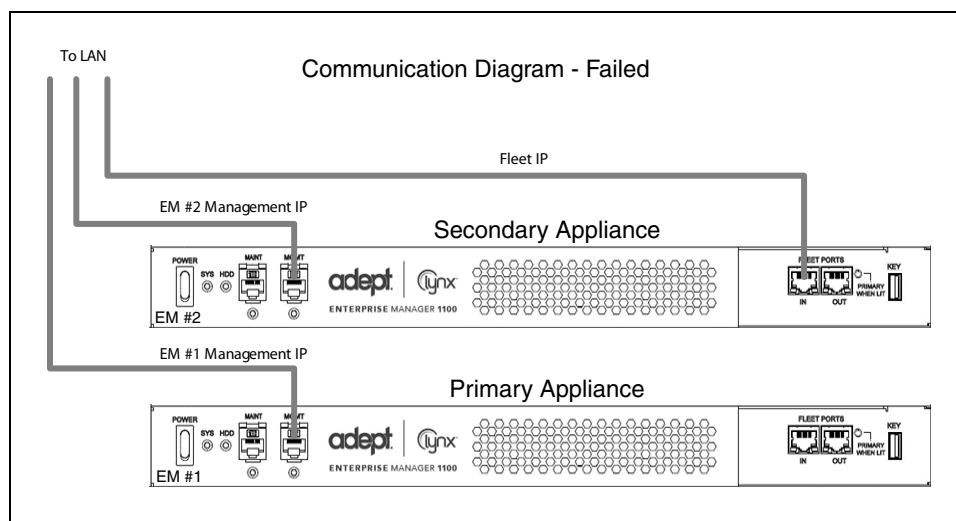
To LAN

Communication Diagram - Failed

Fleet IP

EM #2 Management IP

Secondary Appliance

POWER
SYS HDD
MAINT
MGMT
adept | lynx
ENTERPRISE MANAGER 1100
FLEET PORTS
IN OUT
PRIMARY WHEN LIT
KEY
EM #2

EM #1 Management IP

Primary Appliance

POWER
SYS HDD
MAINT
MGMT
adept | lynx
ENTERPRISE MANAGER 1100
FLEET PORTS
IN OUT
PRIMARY WHEN LIT
KEY
EM #1